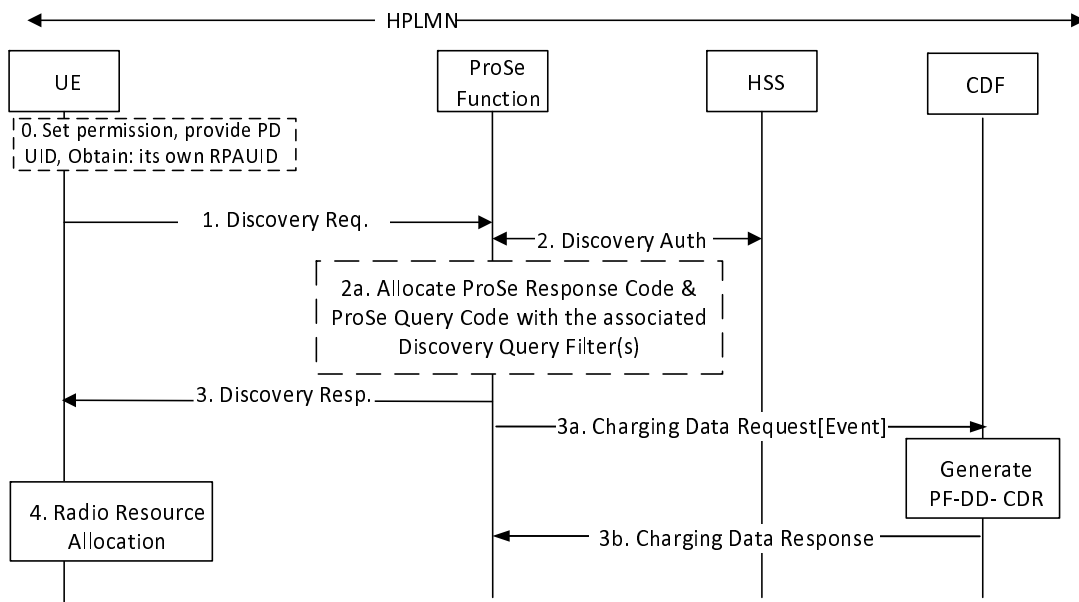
HPLMN

UE

ProSe Function

HSS

CDF

0. Set permission, provide PD UID, Obtain: its own RPAUID

1. Discovery Req.

2. Discovery Auth

2a. Allocate ProSe Response Code & ProSe Query Code with the associated Discovery Query Filter(s)

3. Discovery Resp.

3a. Charging Data Request[Event]

Generate PF-DD- CDR

4. Radio Resource Allocation

3b. Charging Data Response